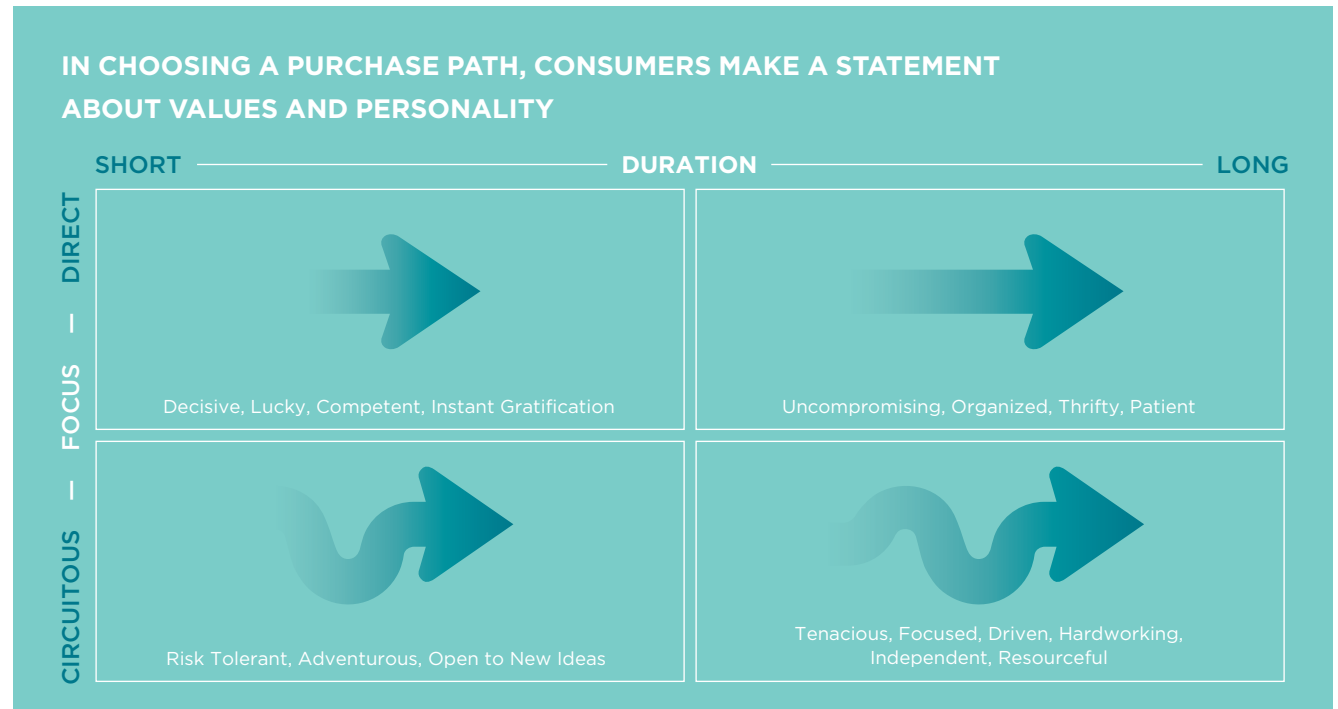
IN CHOOSING A PURCHASE PATH, CONSUMERS MAKE A STATEMENT ABOUT VALUES AND PERSONALITY

SHORT — DURATION — LONG

DIRECT — FOCUS — CIRCUITOUS

Decisive, Lucky, Competent, Instant Gratification

Uncompromising, Organized, Thrifty, Patient

Risk Tolerant, Adventurous, Open to New Ideas

Tenacious, Focused, Driven, Hardworking, Independent, Resourceful